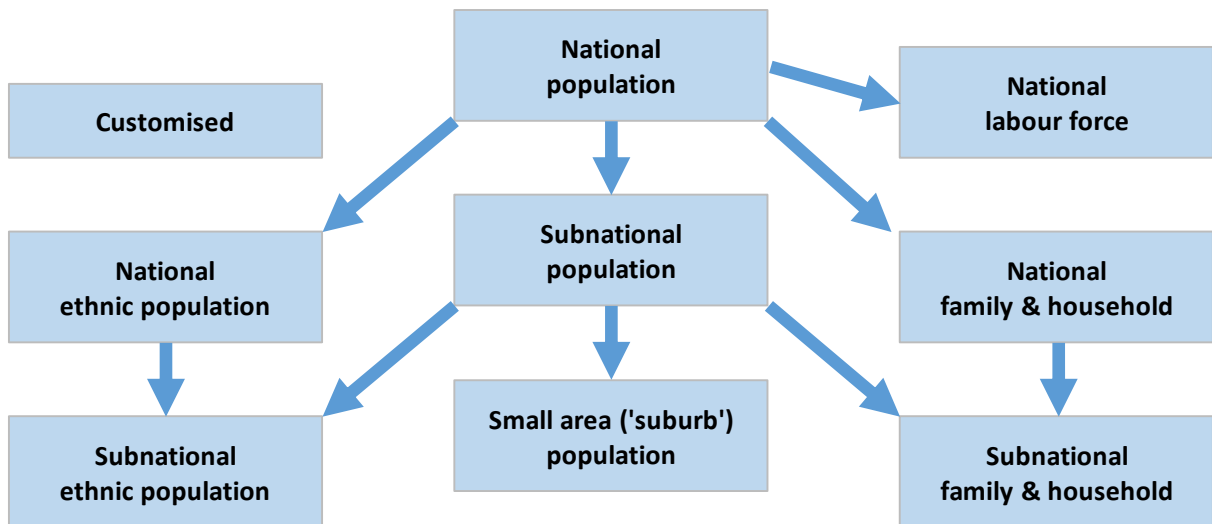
National population

Customised

National labour force

National ethnic population

Subnational population

National family & household

Subnational ethnic population

Small area ('suburb') population

Subnational family & household